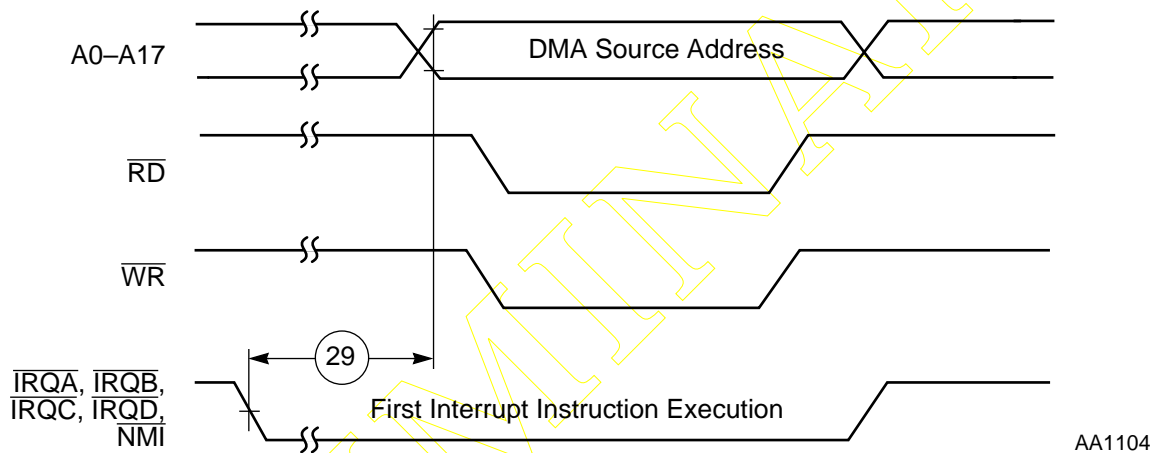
A0–A17

DMA Source Address

$\overline{RD}$

$\overline{WR}$

29

$\overline{IRQA}$, $\overline{IRQB}$, $\overline{IRQC}$, $\overline{IRQD}$, $\overline{NMI}$

First Interrupt Instruction Execution

AA1104

PRELIMINARY